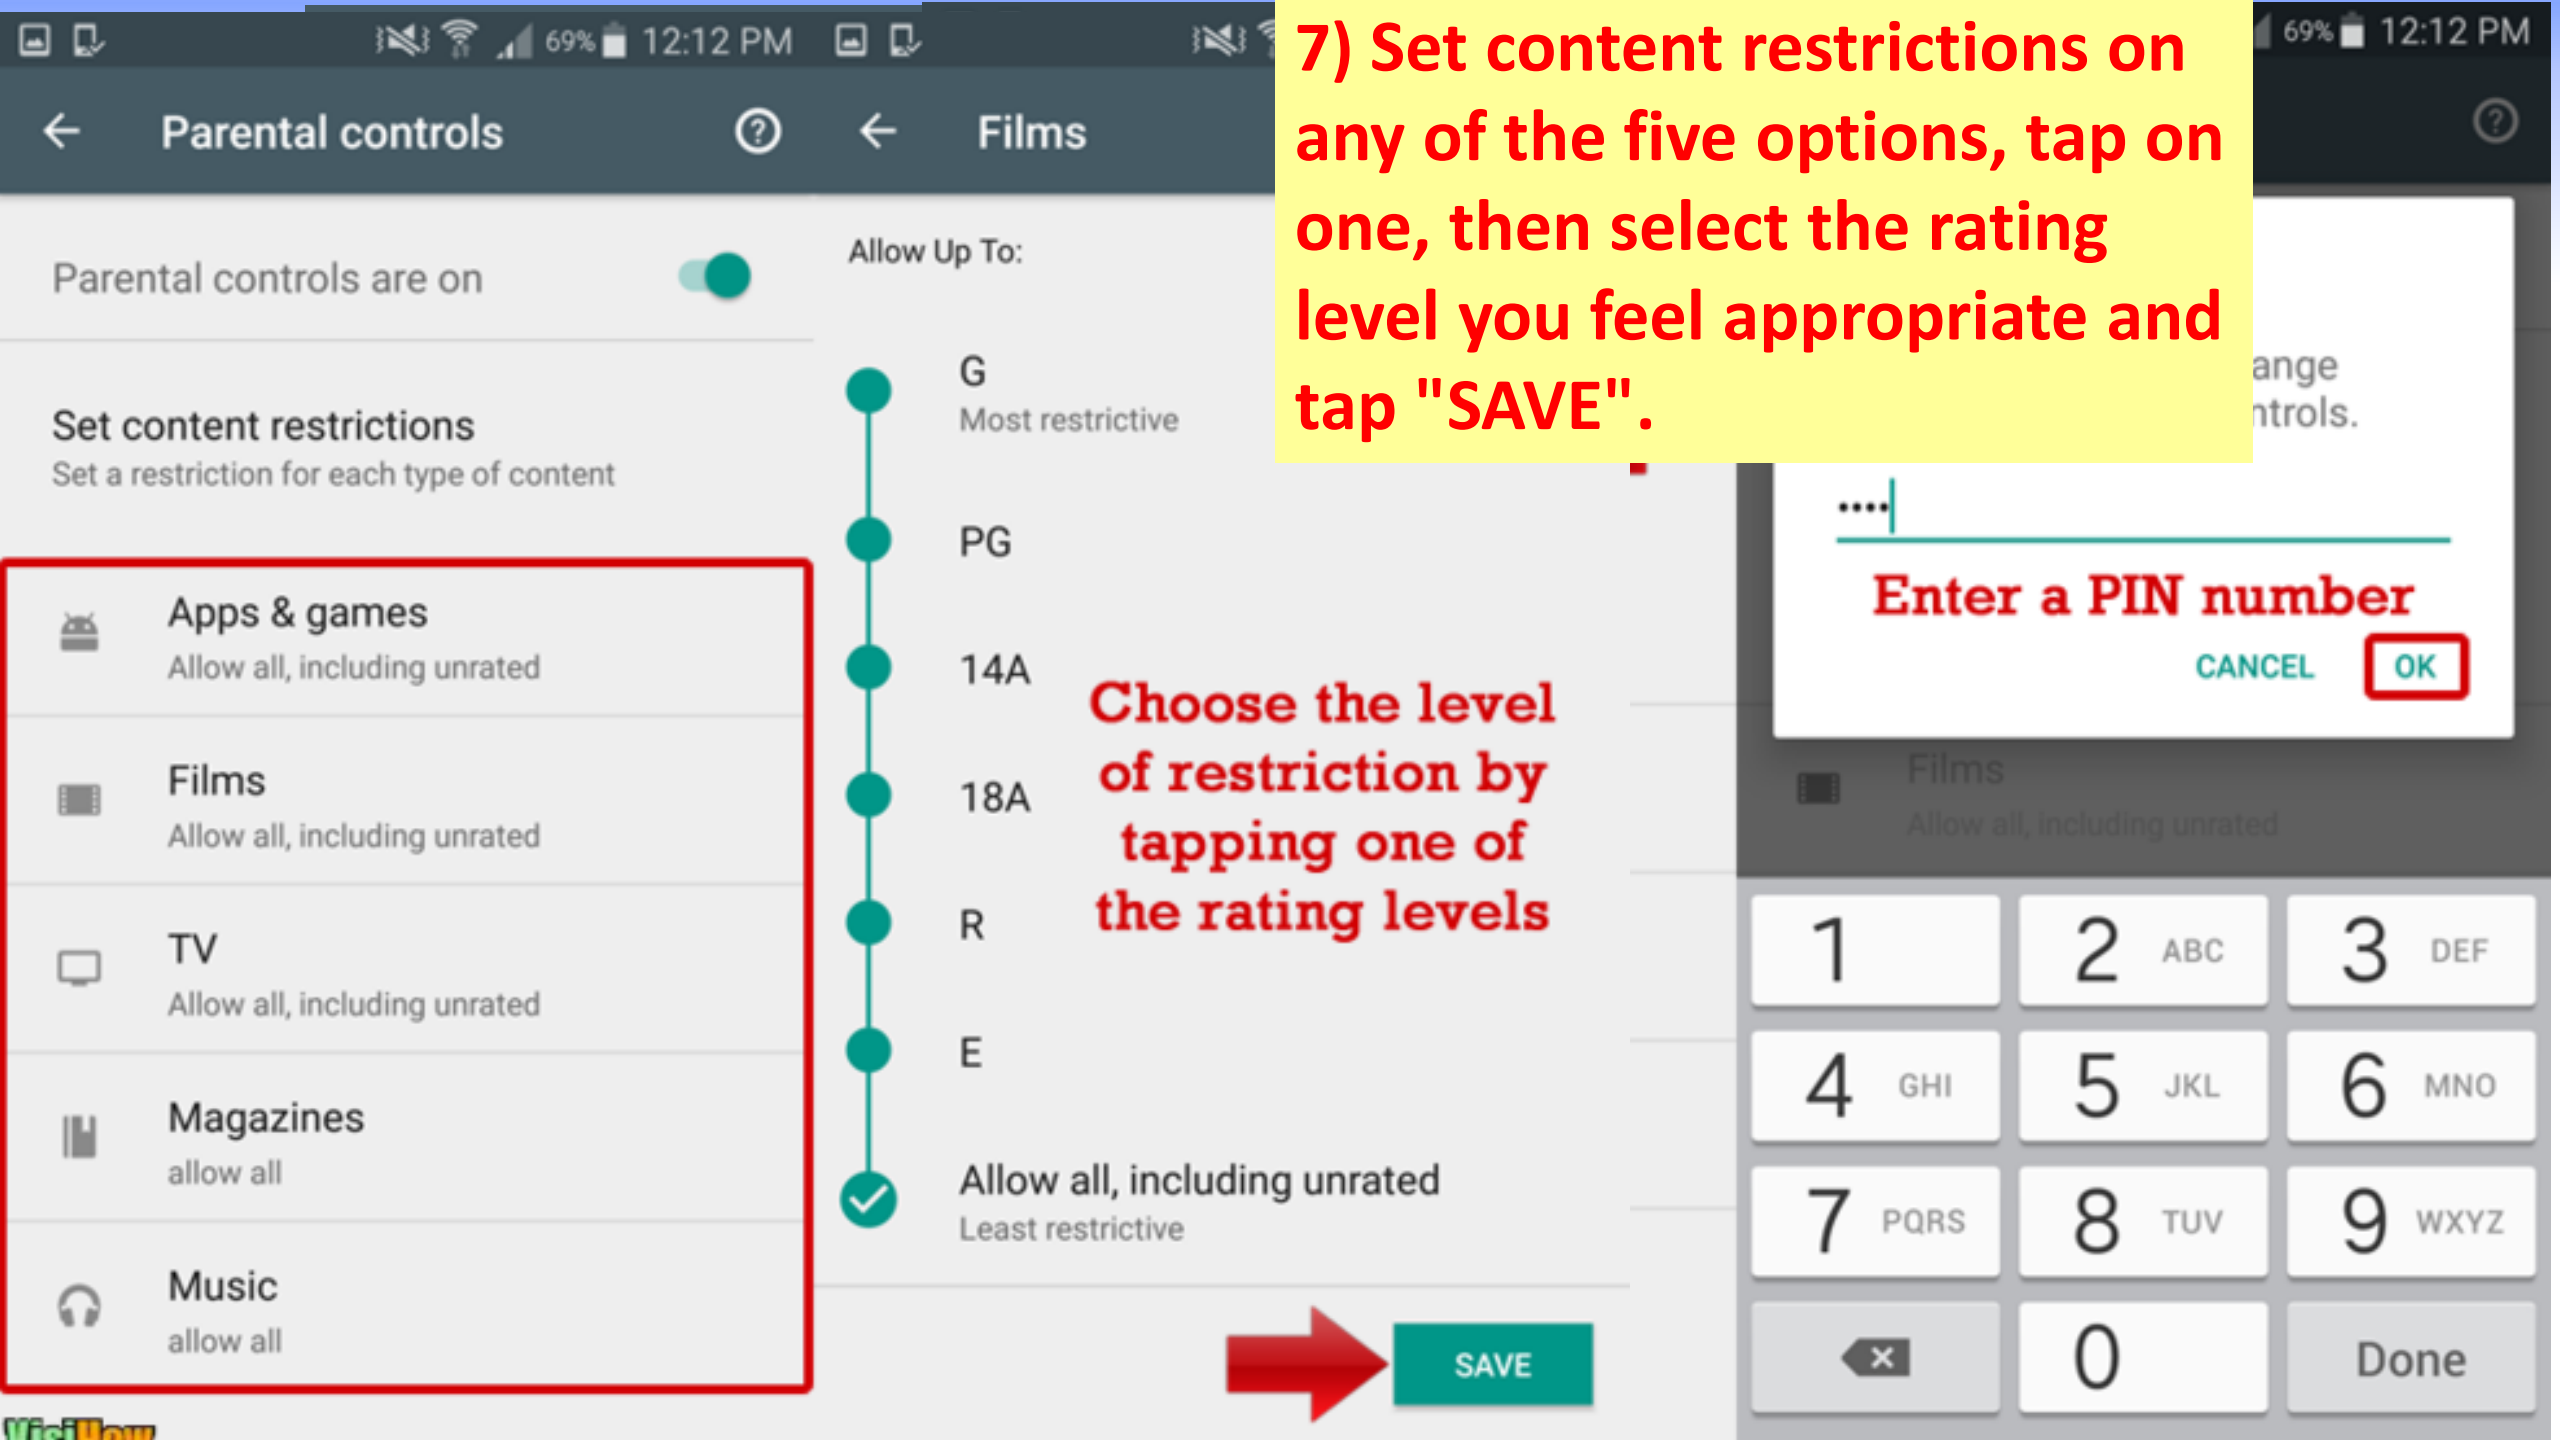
69% 12:12 PM

Parental controls

Parental controls are on

Set content restrictions
Set a restriction for each type of content

Apps & games
Allow all, including unrated

Films
Allow all, including unrated

TV
Allow all, including unrated

Magazines
allow all

Music
allow all

69% 12:12 PM

Films

Allow Up To:

G
Most restrictive

PG

14A

18A

R

E

Allow all, including unrated
Least restrictive

Choose the level of restriction by tapping one of the rating levels

SAVE

7) Set content restrictions on any of the five options, tap on one, then select the rating level you feel appropriate and tap "SAVE".

69% 12:12 PM

ange
ntrols.

••••

Enter a PIN number

CANCEL OK

Films
Allow all, including unrated

| 1 | 2 ABC | 3 DEF |
|---|---|---|
| 4 GHI | 5 JKL | 6 MNO |
| 7 PQRS | 8 TUV | 9 WXYZ |
| | 0 | Done |

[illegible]